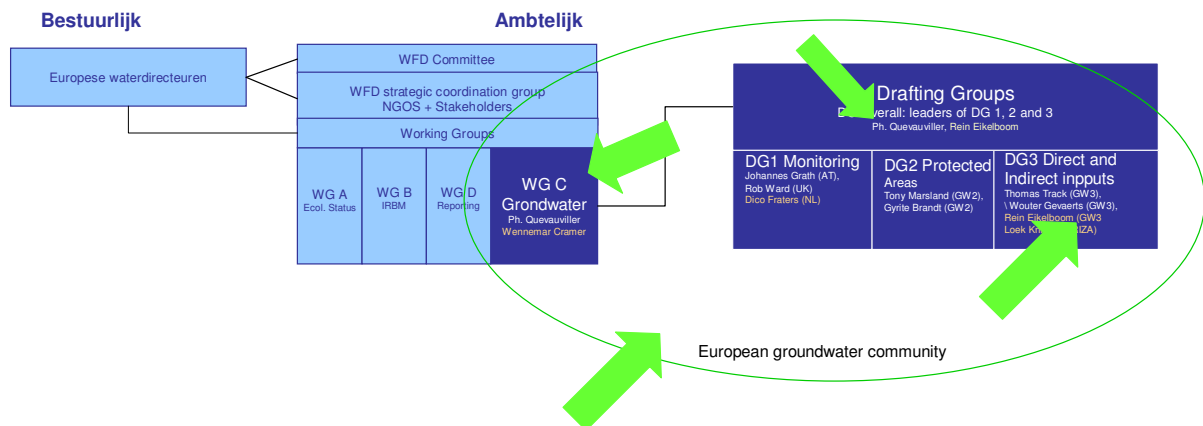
Bestuurlijk

Ambtelijk

Europese waterdirecteuren

WFD Committee

WFD strategic coordination group NGOS + Stakeholders

Working Groups

WG A
Ecol. Status

WG B
IRBM

WG D
Reporting

WG C Grondwater
Ph. Quevauviller
Wennemar Cramer

Drafting Groups
D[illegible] overall: leaders of DG 1, 2 and 3
Ph. Quevauviller, Rein Eikelboom

DG1 Monitoring
Johannes Grath (AT),
Rob Ward (UK)
Dico Fraters (NL)

DG2 Protected Areas
Tony Marsland (GW2),
Gyrite Brandt (GW2)

DG3 Direct and Indirect inpputs
Thomas Track (GW3),
\ Wouter Gevaerts (GW3),
Rein Eikelboom (GW3
Loek Kr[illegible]IZA)

European groundwater community